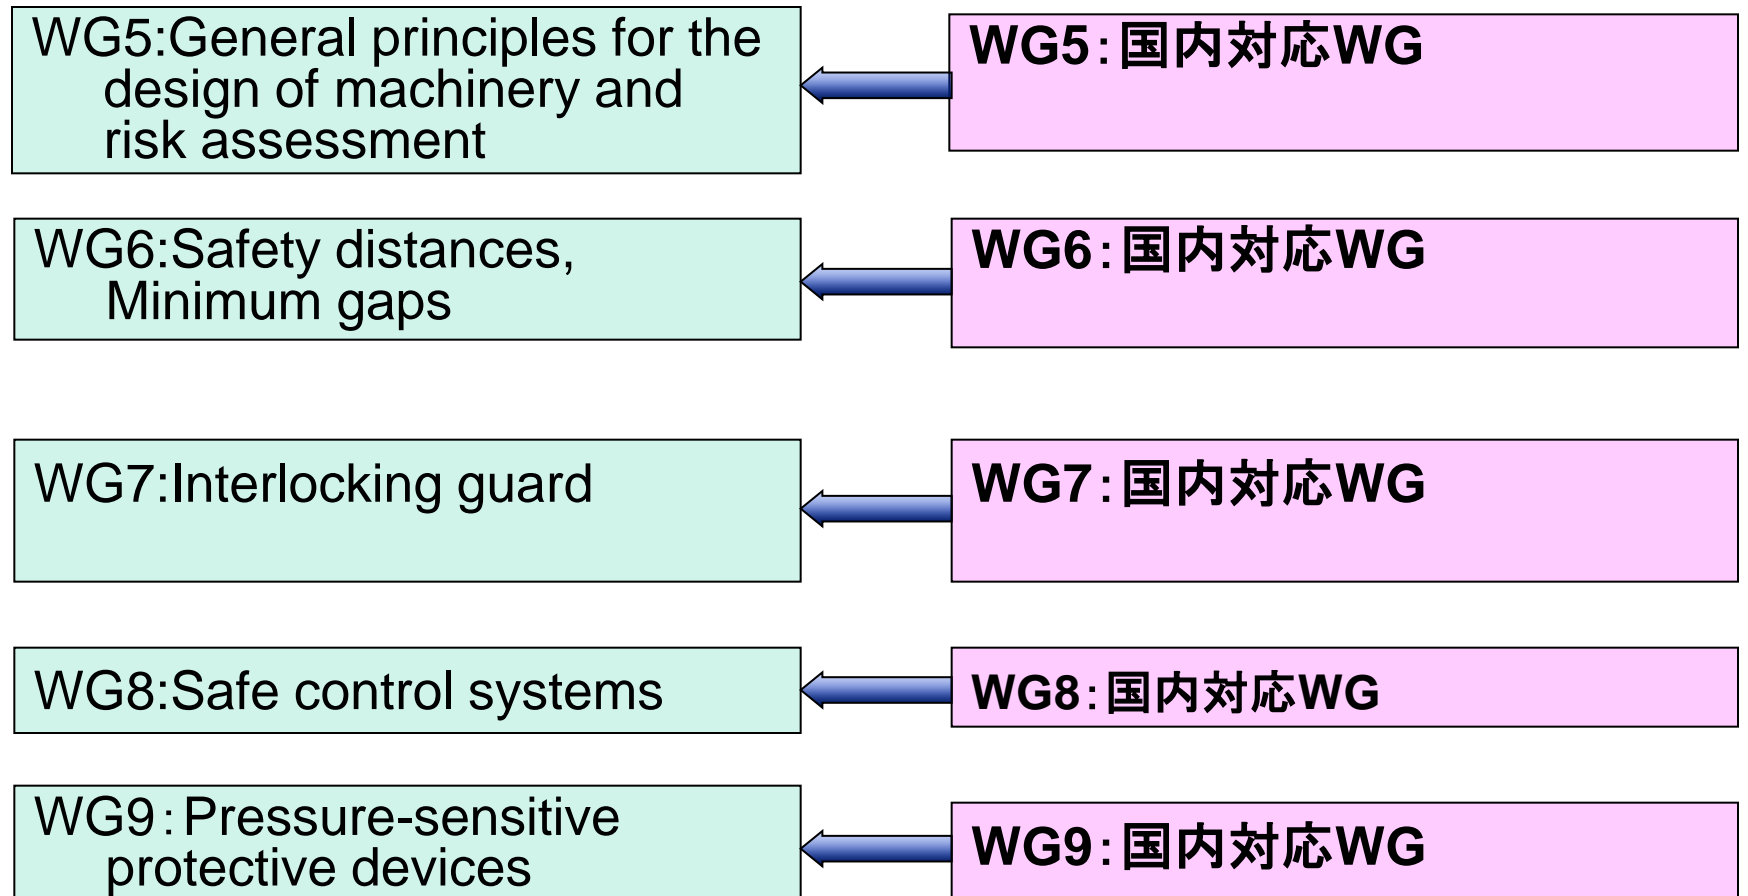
WG5:General principles for the design of machinery and risk assessment

WG5：国内対応WG

WG6:Safety distances, Minimum gaps

WG6：国内対応WG

WG7:Interlocking guard

WG7：国内対応WG

WG8:Safe control systems

WG8：国内対応WG

WG9：Pressure-sensitive protective devices

WG9：国内対応WG